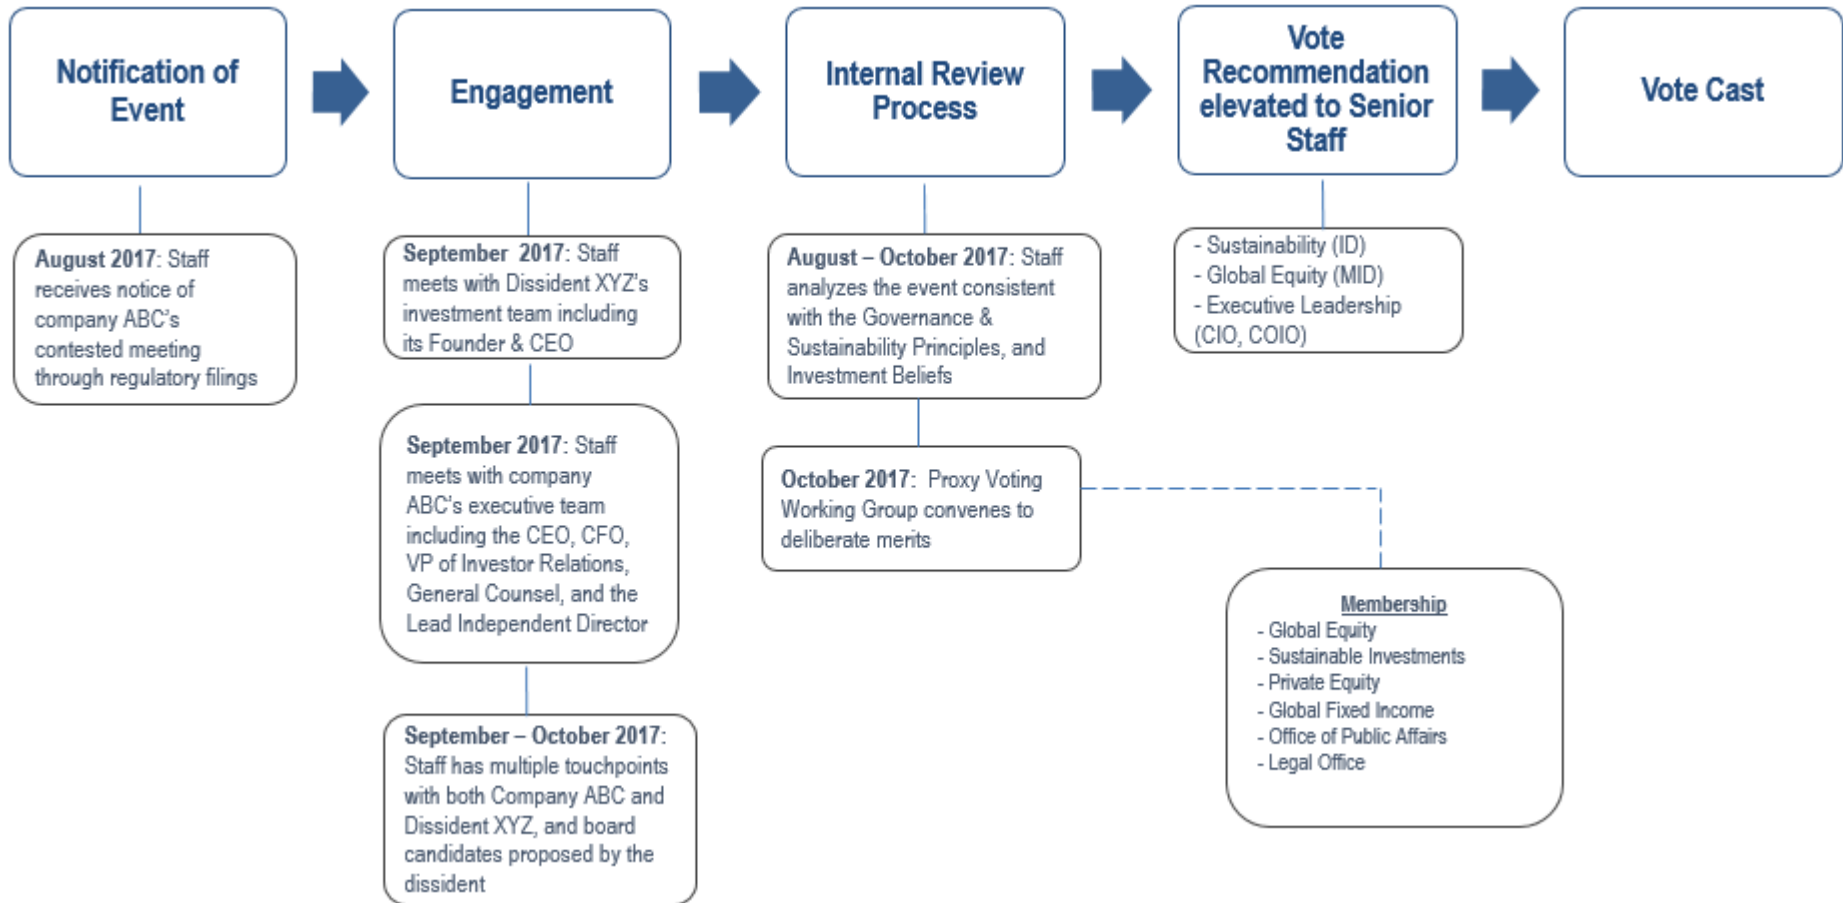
Notification of Event

Engagement

Internal Review Process

Vote Recommendation elevated to Senior Staff

Vote Cast

August 2017: Staff receives notice of company ABC's contested meeting through regulatory filings

September 2017: Staff meets with Dissident XYZ's investment team including its Founder & CEO

September 2017: Staff meets with company ABC's executive team including the CEO, CFO, VP of Investor Relations, General Counsel, and the Lead Independent Director

September – October 2017: Staff has multiple touchpoints with both Company ABC and Dissident XYZ, and board candidates proposed by the dissident

August – October 2017: Staff analyzes the event consistent with the Governance & Sustainability Principles, and Investment Beliefs

October 2017: Proxy Voting Working Group convenes to deliberate merits

- Sustainability (ID)
- Global Equity (MID)
- Executive Leadership (CIO, COIO)

Membership
- Global Equity
- Sustainable Investments
- Private Equity
- Global Fixed Income
- Office of Public Affairs
- Legal Office